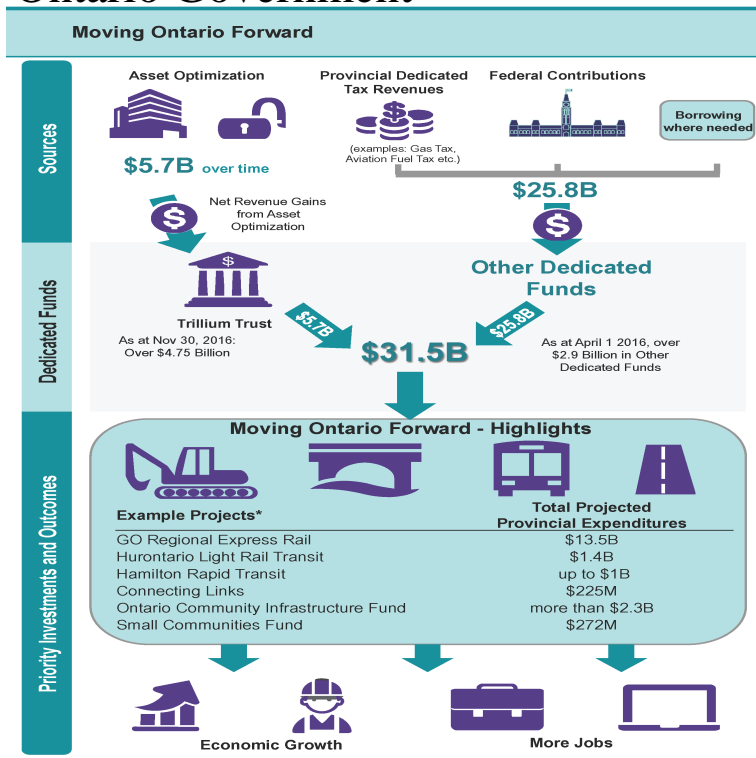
Moving Ontario Forward

Sources

Asset Optimization

$5.7B over time

Provincial Dedicated Tax Revenues

(examples: Gas Tax, Aviation Fuel Tax etc.)

Federal Contributions

Borrowing where needed

$25.8B

Net Revenue Gains from Asset Optimization

Dedicated Funds

Trillium Trust

As at Nov 30, 2016: Over $4.75 Billion

$5.7B

$31.5B

$25.8B

Other Dedicated Funds

As at April 1 2016, over $2.9 Billion in Other Dedicated Funds

Priority Investments and Outcomes

Moving Ontario Forward - Highlights

| Example Projects* | Total Projected Provincial Expenditures |
|---|---|
| GO Regional Express Rail | $13.5B |
| Hurontario Light Rail Transit | $1.4B |
| Hamilton Rapid Transit | up to $1B |
| Connecting Links | $225M |
| Ontario Community Infrastructure Fund | more than $2.3B |
| Small Communities Fund | $272M |

Economic Growth

More Jobs